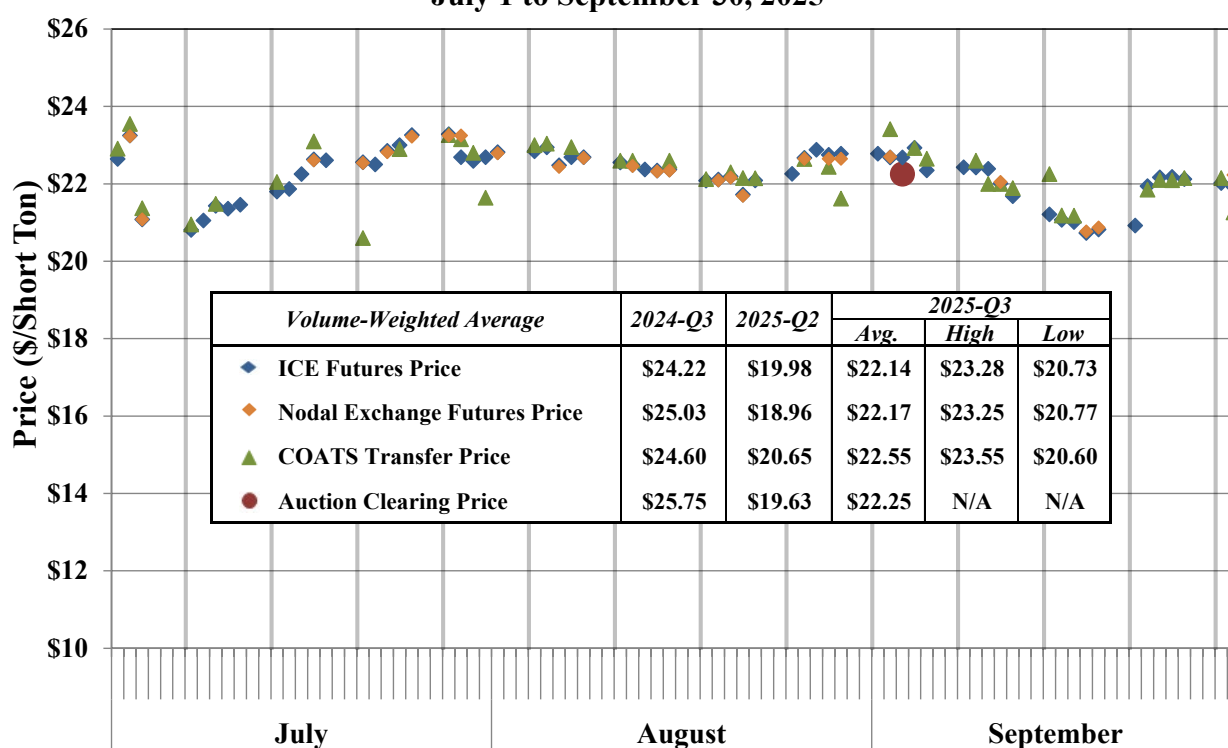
July 1 to September 30, 2025

$26
$24
$22
$20
$18
$16
$14
$12
$10

Price ($/Short Ton)

| Volume-Weighted Average | 2024-Q3 | 2025-Q2 | 2025-Q3 Avg. | 2025-Q3 High | 2025-Q3 Low |
|---|---|---|---|---|---|
| ICE Futures Price | $24.22 | $19.98 | $22.14 | $23.28 | $20.73 |
| Nodal Exchange Futures Price | $25.03 | $18.96 | $22.17 | $23.25 | $20.77 |
| COATS Transfer Price | $24.60 | $20.65 | $22.55 | $23.55 | $20.60 |
| Auction Clearing Price | $25.75 | $19.63 | $22.25 | N/A | N/A |

July
August
September